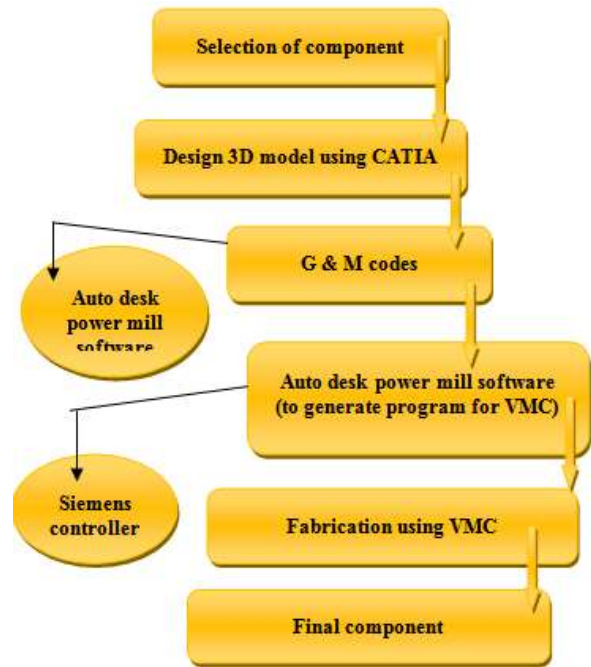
Selection of component

Design 3D model using CATIA

G & M codes

Auto desk power mill software

Auto desk power mill software (to generate program for VMC)

Siemens controller

Fabrication using VMC

Final component